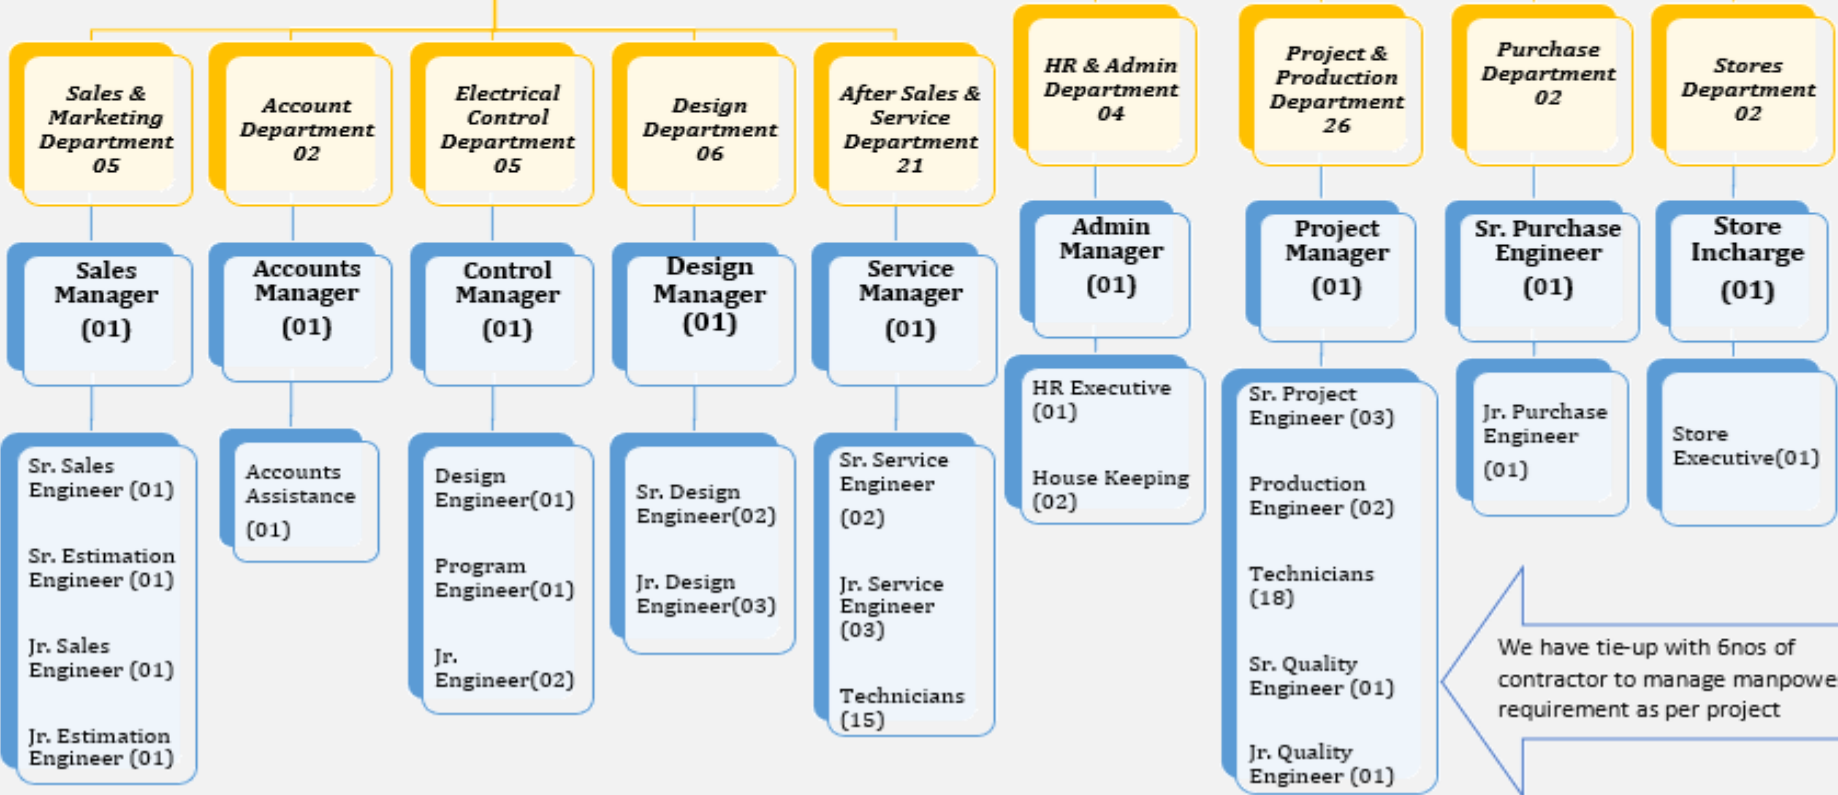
Sales & Marketing Department 05

Sales Manager (01)

Sr. Sales Engineer (01)

Sr. Estimation Engineer (01)

Jr. Sales Engineer (01)

Jr. Estimation Engineer (01)

Account Department 02

Accounts Manager (01)

Accounts Assistance (01)

Electrical Control Department 05

Control Manager (01)

Design Engineer(01)

Program Engineer(01)

Jr. Engineer(02)

Design Department 06

Design Manager (01)

Sr. Design Engineer(02)

Jr. Design Engineer(03)

After Sales & Service Department 21

Service Manager (01)

Sr. Service Engineer (02)

Jr. Service Engineer (03)

Technicians (15)

HR & Admin Department 04

Admin Manager (01)

HR Executive (01)

House Keeping (02)

Project & Production Department 26

Project Manager (01)

Sr. Project Engineer (03)

Production Engineer (02)

Technicians (18)

Sr. Quality Engineer (01)

Jr. Quality Engineer (01)

Purchase Department 02

Sr. Purchase Engineer (01)

Jr. Purchase Engineer (01)

Stores Department 02

Store Incharge (01)

Store Executive(01)

We have tie-up with 6nos of contractor to manage manpowe requirement as per project